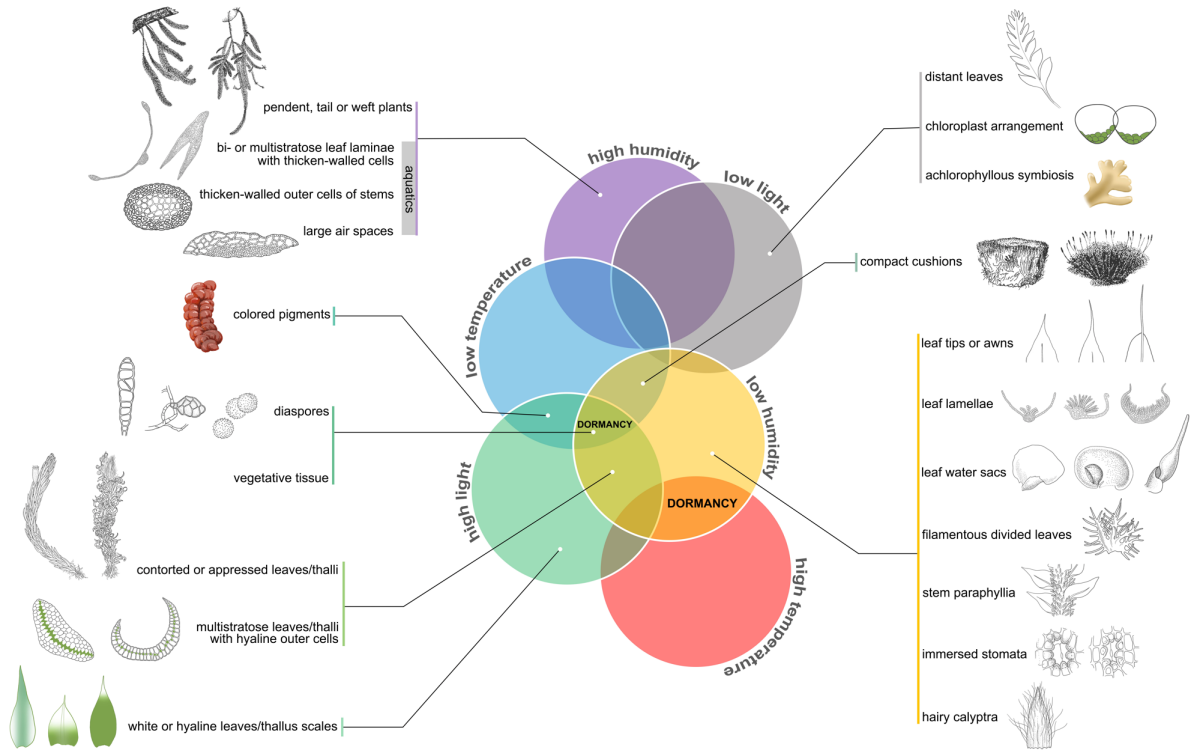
pendent, tail or weft plants

bi- or multistratose leaf laminae with thicken-walled cells

thicken-walled outer cells of stems

large air spaces

aquatics

high humidity

low light

low temperature

low humidity

high light

high temperature

DORMANCY

DORMANCY

distant leaves

chloroplast arrangement

achlorophyllous symbiosis

compact cushions

colored pigments

diaspores

vegetative tissue

contorted or appressed leaves/thalli

multistratose leaves/thalli with hyaline outer cells

white or hyaline leaves/thallus scales

leaf tips or awns

leaf lamellae

leaf water sacs

filamentous divided leaves

stem paraphyllia

immersed stomata

hairy calyptra